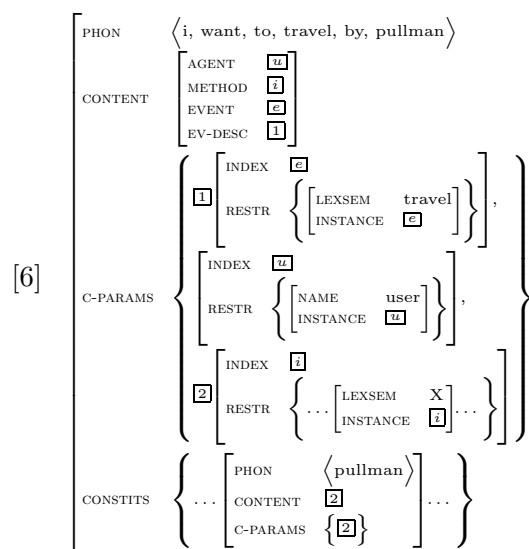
[6]

PHON $\langle$i, want, to, travel, by, pullman$\rangle$

CONTENT
AGENT $\boxed{u}$
METHOD $\boxed{i}$
EVENT $\boxed{e}$
EV-DESC $\boxed{1}$

C-PARAMS
$\boxed{1}$ INDEX $\boxed{e}$
RESTR { [LEXSEM travel, INSTANCE $\boxed{e}$] },

INDEX $\boxed{u}$
RESTR { [NAME user, INSTANCE $\boxed{u}$] },

$\boxed{2}$ INDEX $\boxed{i}$
RESTR { ... [LEXSEM X, INSTANCE $\boxed{i}$] ... }

CONSTITS
{ ... [PHON $\langle$pullman$\rangle$, CONTENT $\boxed{2}$, C-PARAMS {$\boxed{2}$}] ... }